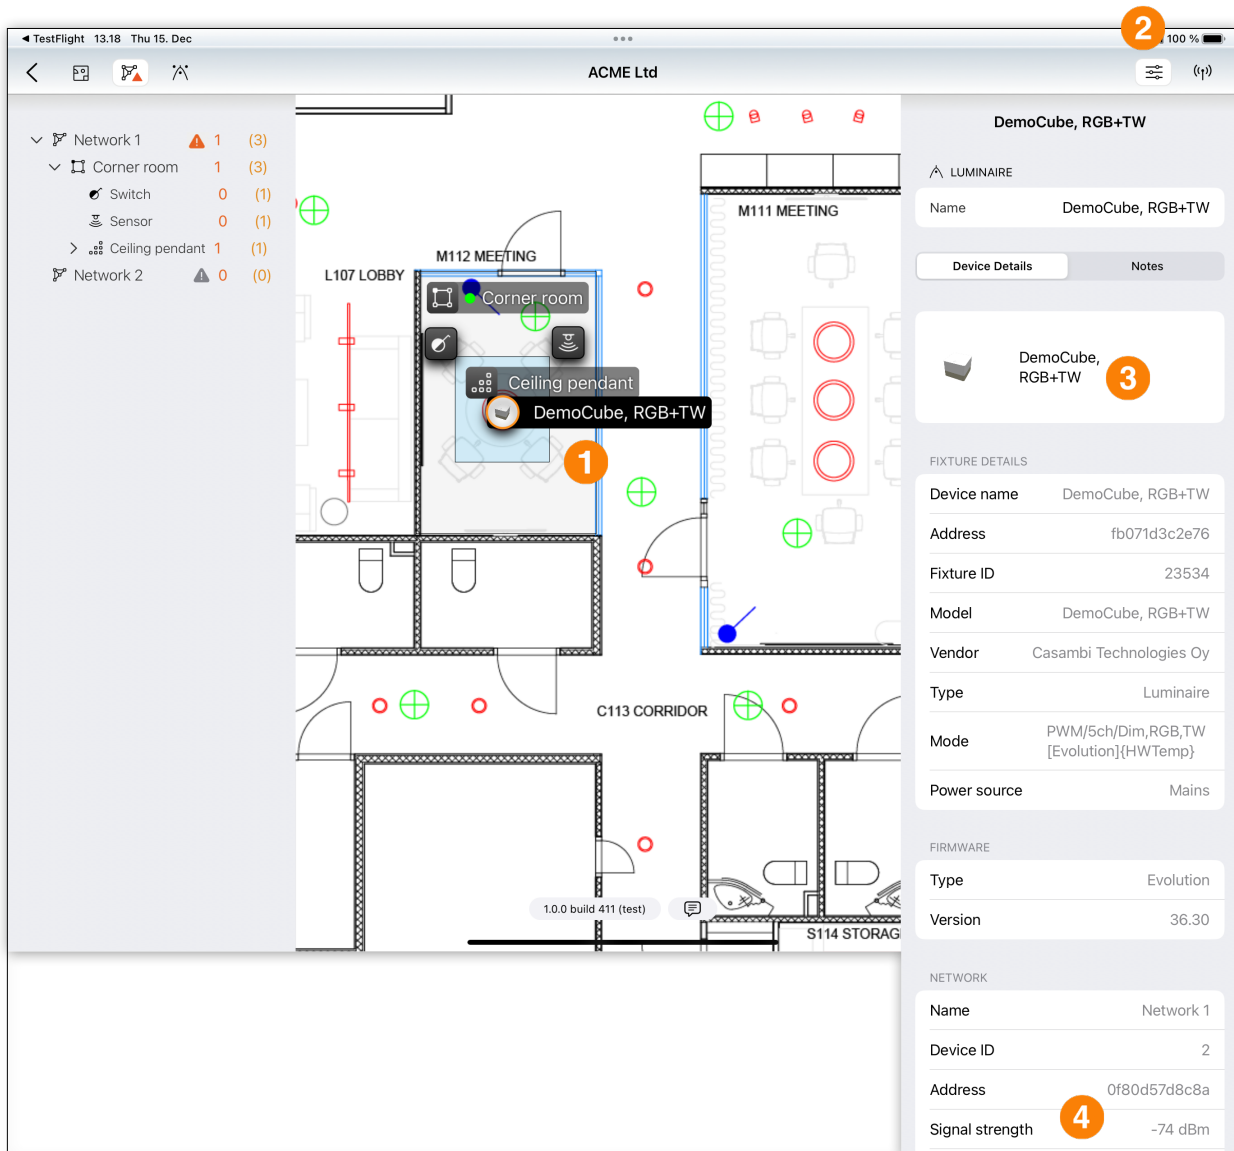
◀ TestFlight 13.18 Thu 15. Dec
2
100 %

ACME Ltd

Network 1 1 (3)
Corner room 1 (3)
Switch 0 (1)
Sensor 0 (1)
Ceiling pendant 1 (1)
Network 2 0 (0)

L107 LOBBY
M112 MEETING
Corner room
Ceiling pendant
DemoCube, RGB+TW
1
M111 MEETING
C113 CORRIDOR
S114 STORAG
1.0.0 build 411 (test)

DemoCube, RGB+TW

LUMINAIRE

| Name | DemoCube, RGB+TW |
|---|---|

Device Details
Notes

DemoCube, RGB+TW
3

FIXTURE DETAILS

| Device name | DemoCube, RGB+TW |
|---|---|
| Address | fb071d3c2e76 |
| Fixture ID | 23534 |
| Model | DemoCube, RGB+TW |
| Vendor | Casambi Technologies Oy |
| Type | Luminaire |
| Mode | PWM/5ch/Dim,RGB,TW [Evolution]{HWTemp} |
| Power source | Mains |

FIRMWARE

| Type | Evolution |
|---|---|
| Version | 36.30 |

NETWORK

| Name | Network 1 |
|---|---|
| Device ID | 2 |
| Address | 0f80d57d8c8a |
| Signal strength | -74 dBm |

4